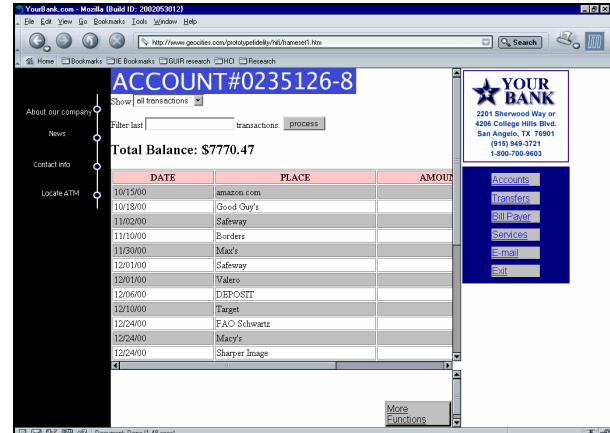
YourBank.com - Mozilla {Build ID: 2002053012}

File Edit View Go Bookmarks Tools Window Help

http://www.geocities.com/prototypefidelity/hifi/frameset1.htm

Search

Home Bookmarks IE Bookmarks GUIR research HCI Research

About our company

News

Contact info

Locate ATM

ACCOUNT#0235126-8

Show all transactions

Filter last transactions. process

Total Balance: $7770.47

| DATE | PLACE | AMOUN |
|---|---|---|
| 10/15/00 | amazon.com | |
| 10/18/00 | Good Guy's | |
| 11/02/00 | Safeway | |
| 11/10/00 | Borders | |
| 11/30/00 | Max's | |
| 12/01/00 | Safeway | |
| 12/01/00 | Valero | |
| 12/06/00 | DEPOSIT | |
| 12/10/00 | Target | |
| 12/24/00 | FAO Schwartz | |
| 12/24/00 | Macy's | |
| 12/24/00 | Sharper Image | |

More Functions

YOUR BANK

2201 Sherwood Way or 4206 College Hills Blvd. San Angelo, TX 76901 (915) 949-3721 1-800-700-9603

Accounts

Transfers

Bill Payer

Services

E-mail

Exit

Document: Done (1.48 secs)